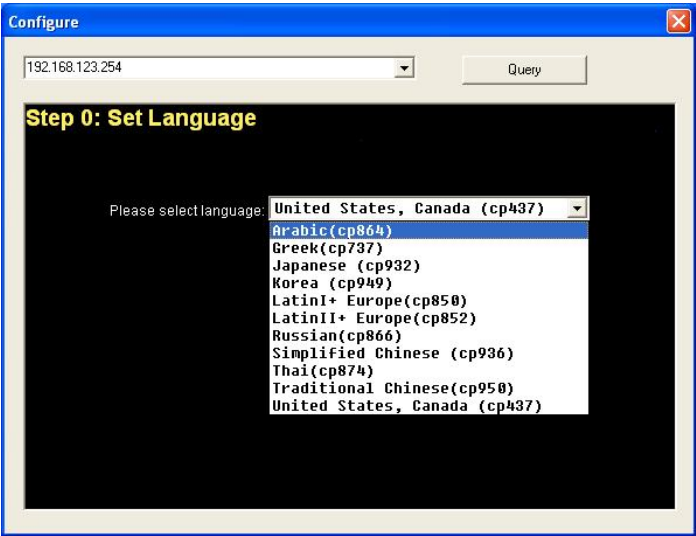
Configure

192.168.123.254

Query

Step 0: Set Language

Please select language: United States, Canada (cp437)

Arabic(cp864)
Greek(cp737)
Japanese (cp932)
Korea (cp949)
LatinI+ Europe(cp850)
LatinII+ Europe(cp852)
Russian(cp866)
Simplified Chinese (cp936)
Thai(cp874)
Traditional Chinese(cp950)
United States, Canada (cp437)